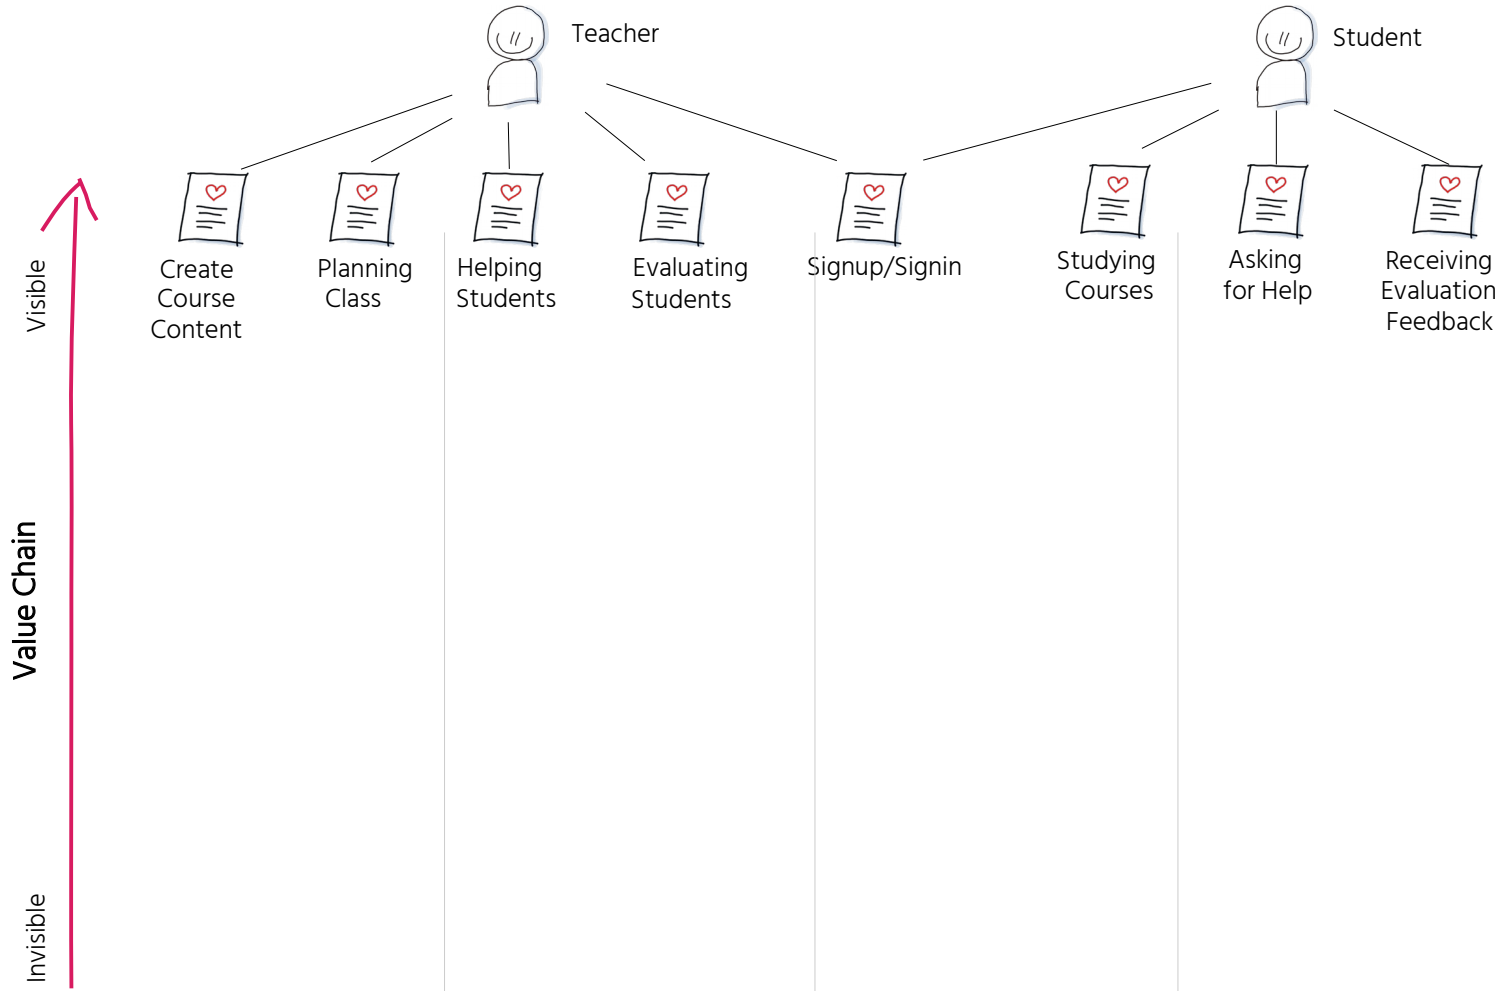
Teacher

Student

Create Course Content

Planning Class

Helping Students

Evaluating Students

Signup/Signin

Studying Courses

Asking for Help

Receiving Evaluation Feedback

Visible

Value Chain

Invisible